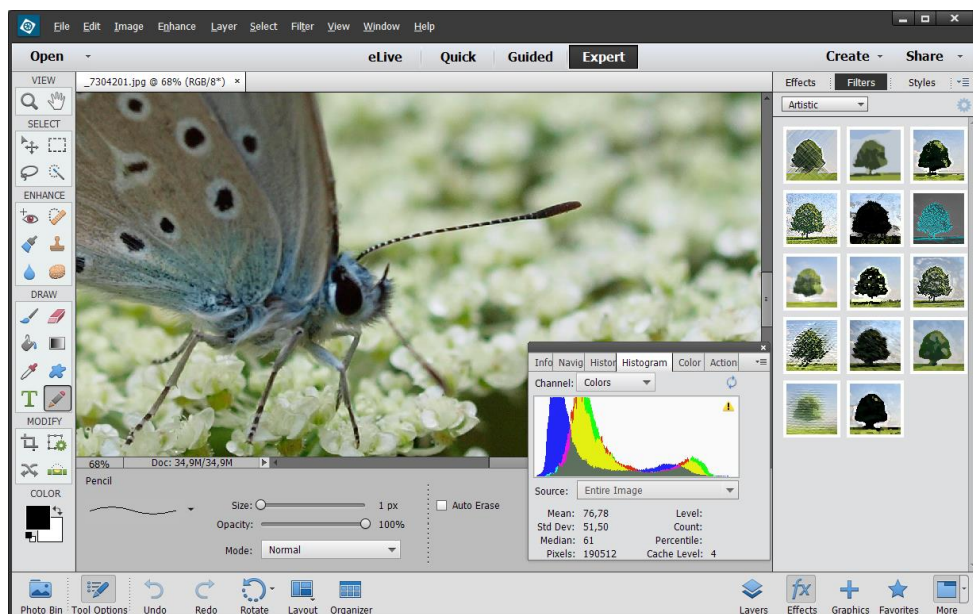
File Edit Image Enhance Layer Select Filter View Window Help

Open

eLive Quick Guided Expert

Create Share

VIEW

SELECT

ENHANCE

DRAW

MODIFY

COLOR

_7304201.jpg @ 68% (RGB/8*) ×

Effects Filters Styles

Artistic

68% Doc: 34,9M/34,9M

Pencil

Size: 1 px

Opacity: 100%

Mode: Normal

Auto Erase

Info Navig Histor Histogram Color Action

Channel: Colors

Source: Entire Image

Mean: 76,78
Std Dev: 51,50
Median: 61
Pixels: 190512

Level:
Count:
Percentile:
Cache Level: 4

Photo Bin Tool Options Undo Redo Rotate Layout Organizer

Layers Effects Graphics Favorites More